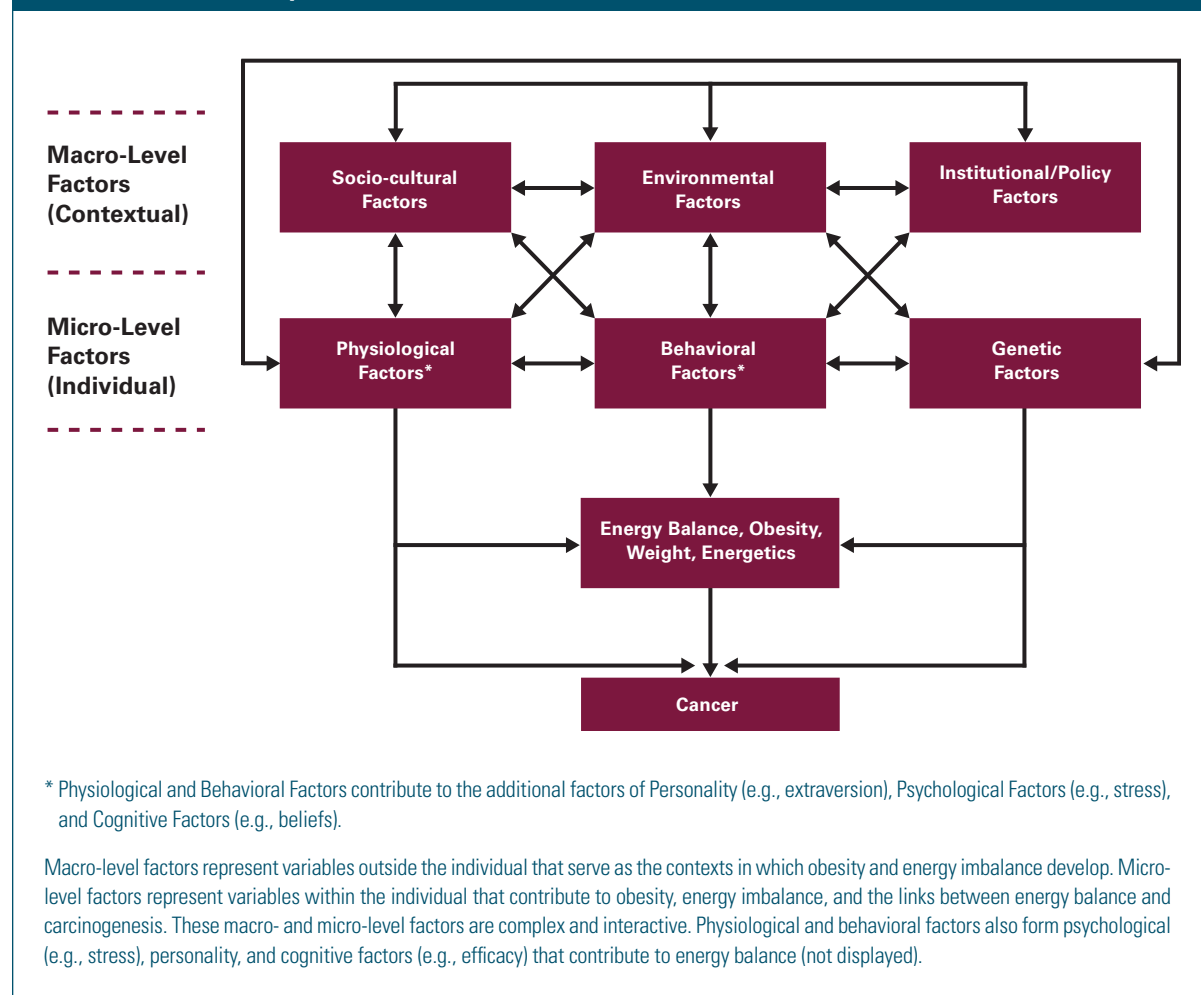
Macro-Level Factors (Contextual)

Micro-Level Factors (Individual)

Socio-cultural Factors

Environmental Factors

Institutional/Policy Factors

Physiological Factors*

Behavioral Factors*

Genetic Factors

Energy Balance, Obesity, Weight, Energetics

Cancer

* Physiological and Behavioral Factors contribute to the additional factors of Personality (e.g., extraversion), Psychological Factors (e.g., stress), and Cognitive Factors (e.g., beliefs).

Macro-level factors represent variables outside the individual that serve as the contexts in which obesity and energy imbalance develop. Micro-level factors represent variables within the individual that contribute to obesity, energy imbalance, and the links between energy balance and carcinogenesis. These macro- and micro-level factors are complex and interactive. Physiological and behavioral factors also form psychological (e.g., stress), personality, and cognitive factors (e.g., efficacy) that contribute to energy balance (not displayed).